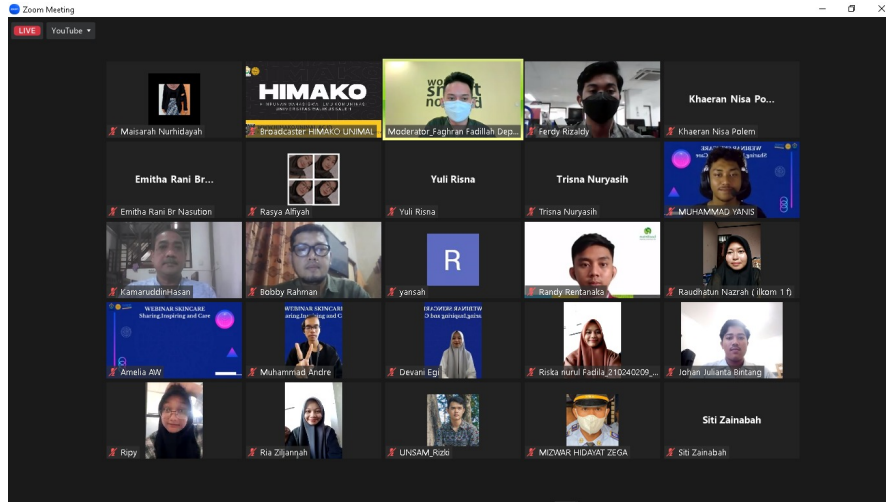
Zoom Meeting

LIVE
YouTube ▾

Maisarah Nurhidayah

HIMAKO
Broadcaster HIMAKO UNIMAL

work smart not hard
Moderator_Faghran Fadillah Dep...

Ferdy Rizaldy

Khaeran Nisa Po...
Khaeran Nisa Polem

Emitha Rani Br...
Emitha Rani Br Nasution

Rasya Alfiyah

Yuli Risna
Yuli Risna

Trisna Nuryasih
Trisna Nuryasih

WEBINAR SKINCARE
MUHAMMAD YANIS

KamaruddinHasan

Bobby Rahman

R
yansah

Randy Rentanaka

Raudhatun Nazrah ( ilkom 1 f)

WEBINAR SKINCARE
Sharing, Inspiring and Care
Amelia AW

WEBINAR SKINCARE
Sharing, Inspiring and C
Muhammad Andre

Devani Egi

Riska nurul Fadila_210240209_...

Johan Julianta Bintang

Ripy

Ria Zil Jannah

UNSAM_Rizki

MIZWAR HIDAYAT ZEGA

Siti Zainabah
Siti Zainabah